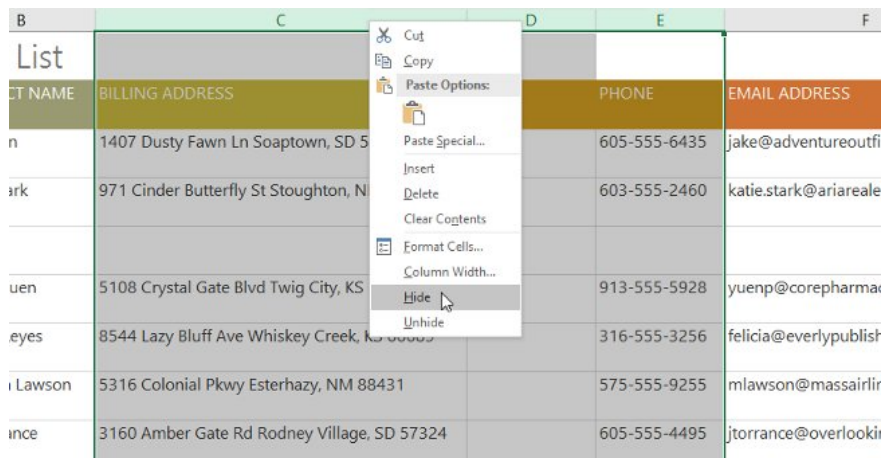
| B | C | D | E | F |
|---|---|---|---|---|
| List | | | | |
| CT NAME | BILLING ADDRESS | | PHONE | EMAIL ADDRESS |
| n | 1407 Dusty Fawn Ln Soaptown, SD 5 | | 605-555-6435 | jake@adventureoutfi |
| ark | 971 Cinder Butterfly St Stoughton, N | | 603-555-2460 | katie.stark@ariareale |
| | | | | |
| uen | 5108 Crystal Gate Blvd Twig City, KS | | 913-555-5928 | yuenp@corepharma |
| eyes | 8544 Lazy Bluff Ave Whiskey Creek, K | | 316-555-3256 | felicia@everlypublish |
| Lawson | 5316 Colonial Pkwy Esterhazy, NM 88431 | | 575-555-9255 | mlawson@massairlir |
| ance | 3160 Amber Gate Rd Rodney Village, SD 57324 | | 605-555-4495 | jtorrance@overlooki |

Cut
Copy
Paste Options:
Paste Special...
Insert
Delete
Clear Contents
Format Cells...
Column Width...
Hide
Unhide